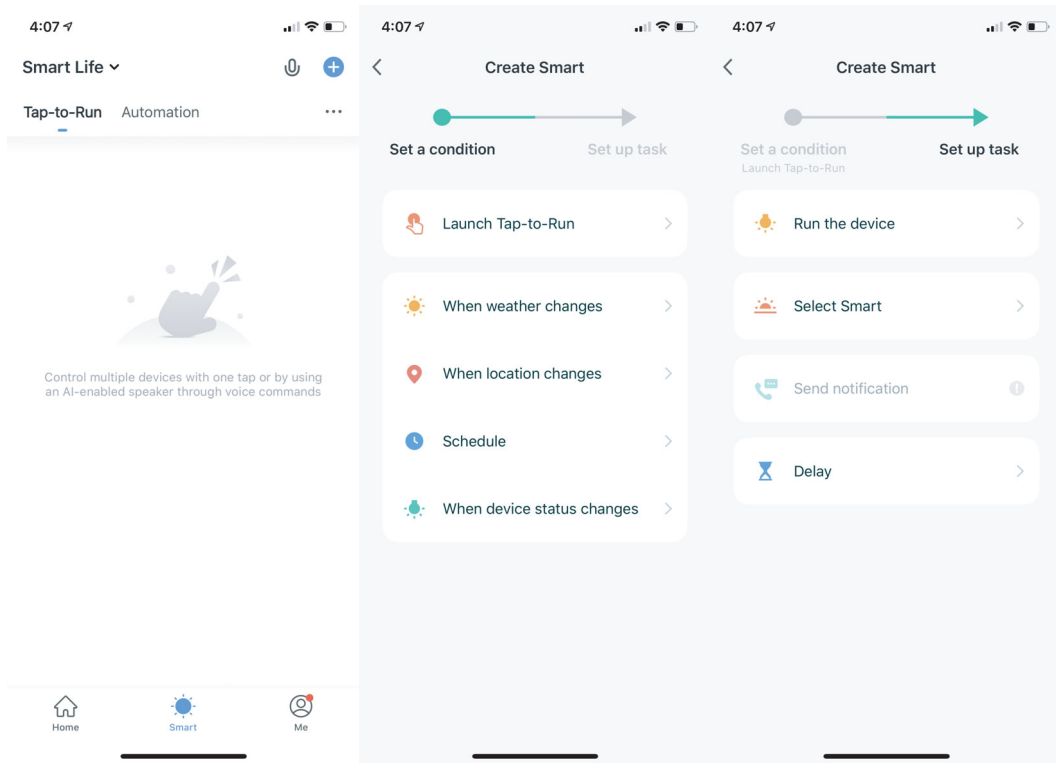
4:07

Smart Life

Tap-to-Run Automation ···

Control multiple devices with one tap or by using an AI-enabled speaker through voice commands

Home Smart Me

4:07

Create Smart

Set a condition Set up task

Launch Tap-to-Run

When weather changes

When location changes

Schedule

When device status changes

4:07

Create Smart

Set a condition
Launch Tap-to-Run

Set up task

Run the device

Select Smart

Send notification

Delay